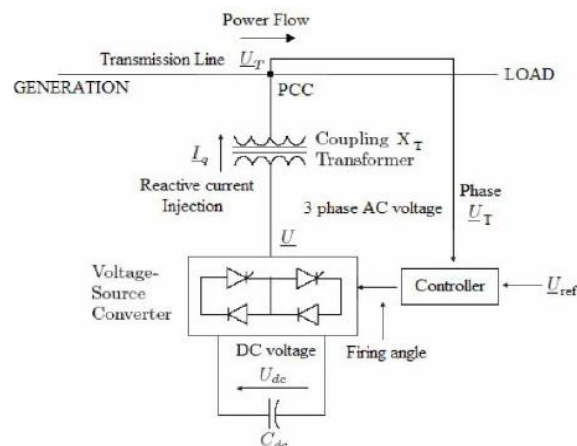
Power Flow

Transmission Line $\underline{U}_T$

GENERATION

LOAD

PCC

Coupling $X_T$ Transformer

$\underline{I}_q$

Reactive current Injection

3 phase AC voltage

Phase $\underline{U}_T$

$\underline{U}$

Voltage-Source Converter

Controller

$\underline{U}_{ref}$

DC voltage

Firing angle

$U_{dc}$

$C_{dc}$